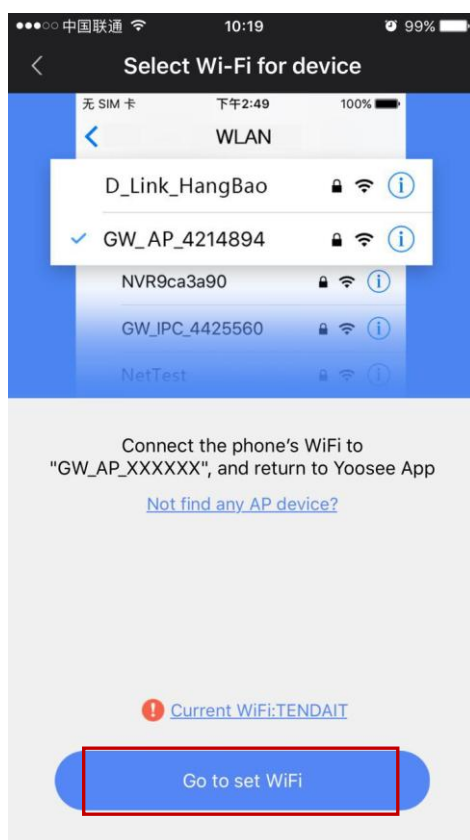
●●●○○ 中国联通 10:19 99%

Select Wi-Fi for device

无 SIM 卡 下午2:49 100%

WLAN

D_Link_HangBao

GW_AP_4214894

NVR9ca3a90

GW_IPC_4425560

NetTest

Connect the phone's WiFi to "GW_AP_XXXXXX", and return to Yoosee App

Not find any AP device?

Current WiFi:TENDAIT

Go to set WiFi